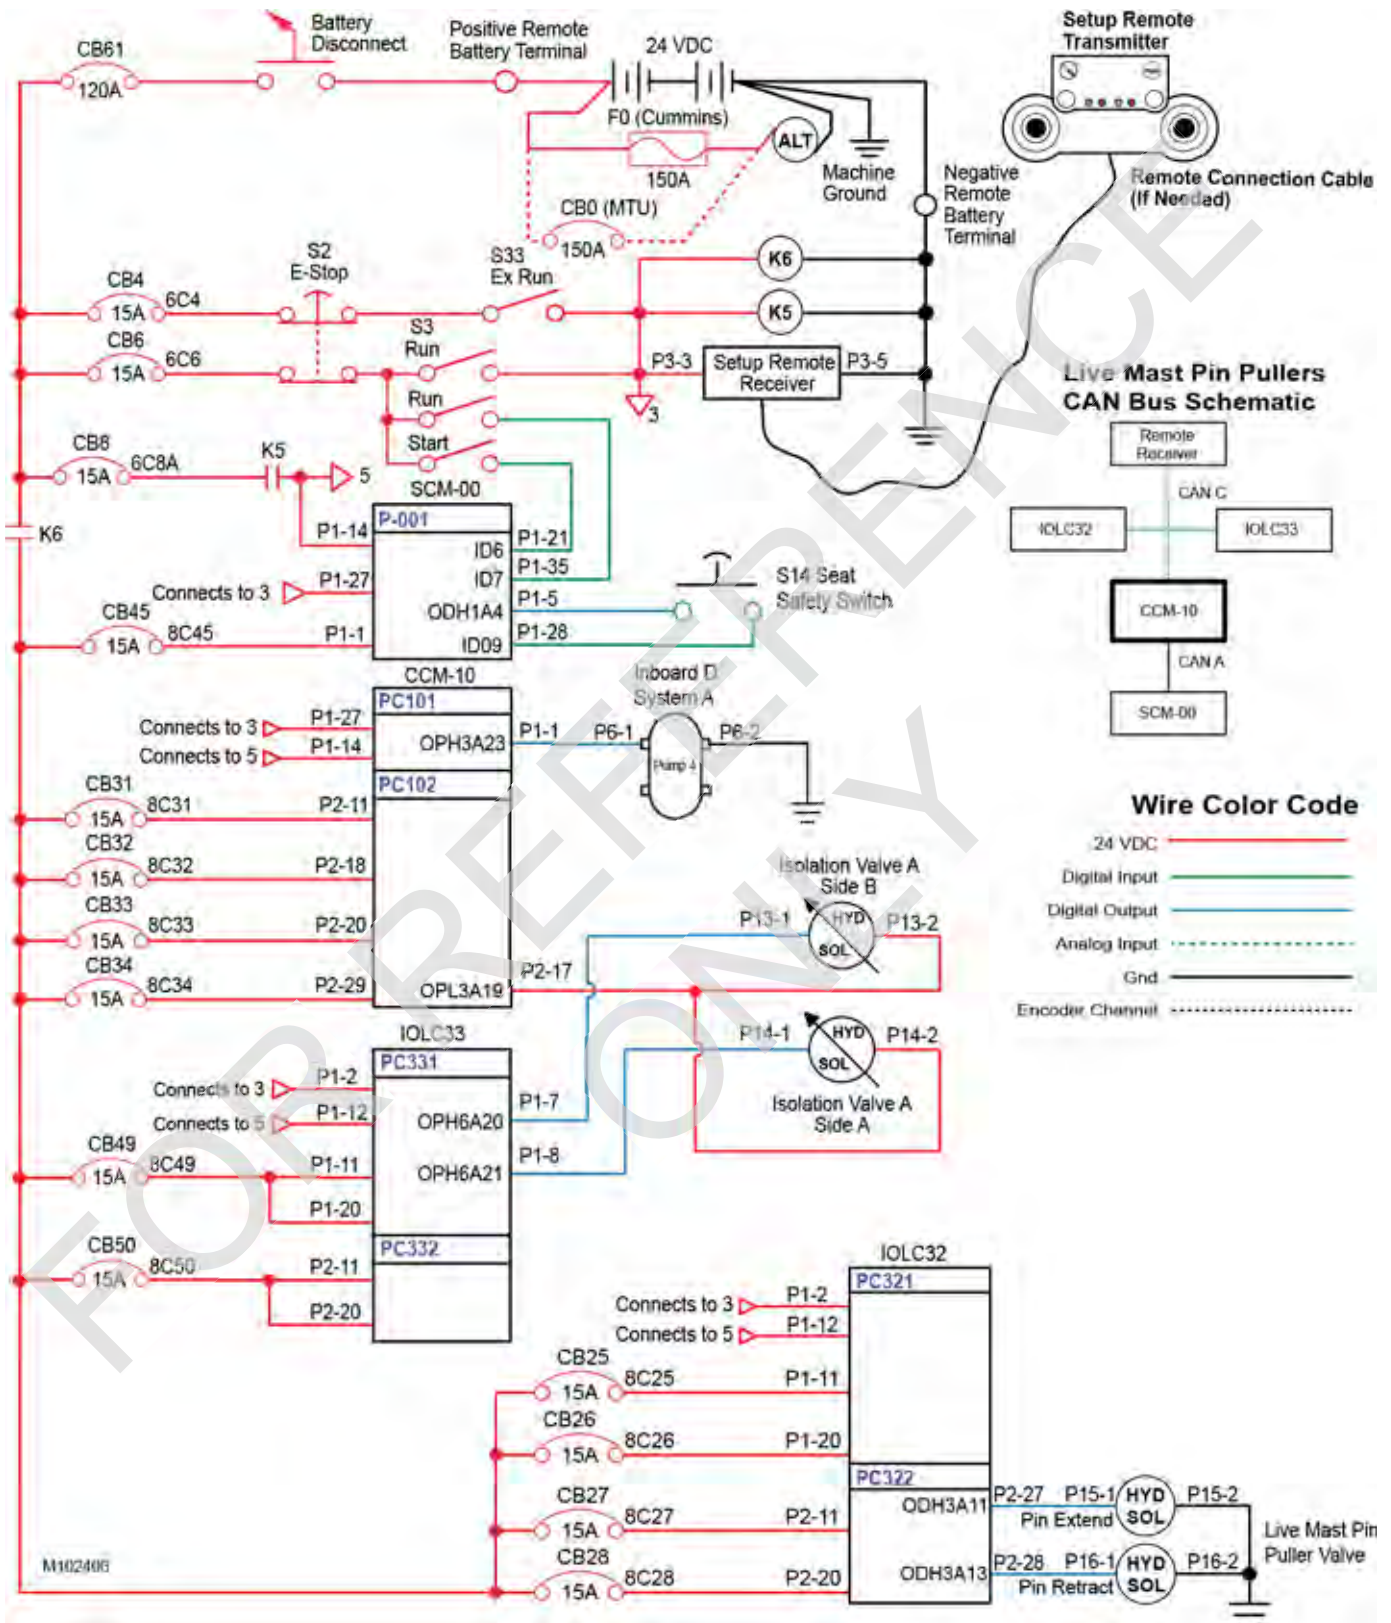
CB61
120A
Battery Disconnect
Positive Remote Battery Terminal
24 VDC
F0 (Cummins)
150A
ALT
Machine Ground
Negative Remote Battery Terminal
Setup Remote Transmitter
Remote Connection Cable (If Needed)
CB0 (MTU)
150A
CB4
15A
6C4
S2
E-Stop
S33
Ex Run
K6
K5
CB6
15A
6C6
S3
Run
P3-3
Setup Remote Receiver
P3-5
3
Run
Start
CB8
15A
6C8A
K5
5
SCM-00
K6
P1-14
P-001
ID6
P1-21
ID7
P1-35
Connects to 3
P1-27
ODH1A4
P1-5
CB45
15A
8C45
P1-1
ID09
P1-28
S14 Seat Safety Switch
CCM-10
Inboard D System A
PC101
Connects to 3
P1-27
OPH3A23
P1-1
P6-1
P6-2
Connects to 5
P1-14
Pump 4
PC102
CB31
15A
8C31
P2-11
CB32
15A
8C32
P2-18
CB33
15A
8C33
P2-20
CB34
15A
8C34
P2-29
OPL3A19
P2-17
Isolation Valve A Side B
P13-1
HYD
SOL
P13-2
IOLC33
PC331
Connects to 3
P1-2
Connects to 5
P1-12
OPH6A20
P1-7
P14-1
HYD
SOL
P14-2
Isolation Valve A Side A
CB49
15A
8C49
P1-11
OPH6A21
P1-8
P1-20
PC332
CB50
15A
8C50
P2-11
P2-20
IOLC32
PC321
Connects to 3
P1-2
Connects to 5
P1-12
CB25
15A
8C25
P1-11
CB26
15A
8C26
P1-20
PC322
CB27
15A
8C27
P2-11
ODH3A11
P2-27
P15-1
HYD
SOL
P15-2
Pin Extend
Live Mast Pin Puller Valve
CB28
15A
8C28
P2-20
ODH3A13
P2-28
P16-1
HYD
SOL
P16-2
Pin Retract
M102406
Live Mast Pin Pullers CAN Bus Schematic
Remote Receiver
CAN C
IOLC32
IOLC33
CCM-10
CAN A
SCM-00
Wire Color Code
24 VDC
Digital Input
Digital Output
Analog Input
Gnd
Encoder Channel
FOR REFERENCE ONLY